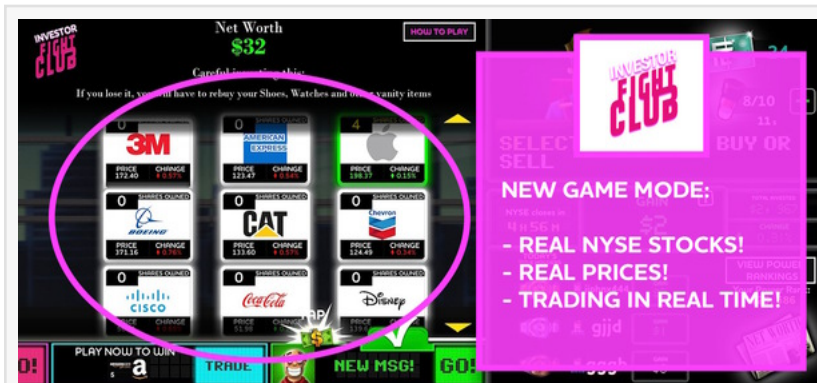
INVESTOR FIGHT CLUB

Net Worth
$32

HOW TO PLAY

Careful investing this:
If you lose it, you['ll] have to rebuy your Shoes, Watches and [other] vanity items

| 0 SHARES OWNED 3M PRICE 172.40 CHANGE 0.57% | 0 SHARES OWNED AMERICAN EXPRESS PRICE 123.47 CHANGE 0.54% | 4 SHARES OWNED PRICE 198.37 CHANGE 0.15% |
|---|---|---|
| 0 SHARES OWNED BOEING PRICE 371.16 CHANGE 0.76% | 0 SHARES OWNED CAT PRICE 133.60 CHANGE 0.57% | 0 SHARES OWNED Chevron PRICE 124.49 CHANGE 0.34% |
| 0 SHARES OWNED CISCO | 0 SHARES OWNED Coca-Cola PRICE 51.98 | 0 SHARES OWNED Disney PRICE 139.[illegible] |

PLAY NOW TO WIN
TRADE
NEW MSG!
GO!

SELECT BUY OR SELL

8/10

NYSE closes in 4 H 56 M

GAIN $2

VIEW POWER RANKINGS

INVESTOR FIGHT CLUB

NEW GAME MODE:

- REAL NYSE STOCKS!
- REAL PRICES!
- TRADING IN REAL TIME!